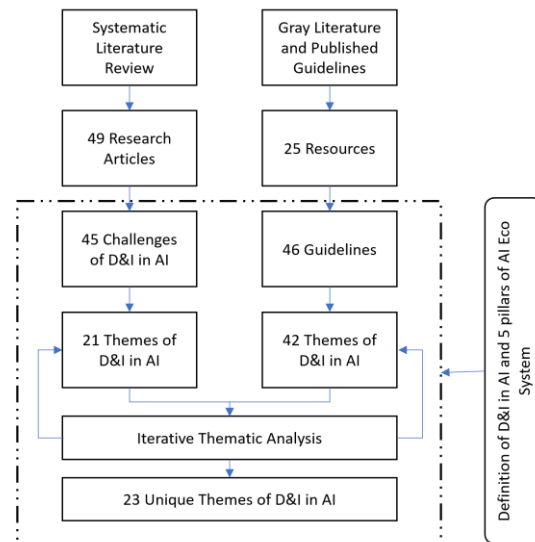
Systematic Literature Review

Gray Literature and Published Guidelines

49 Research Articles

25 Resources

45 Challenges of D&I in AI

46 Guidelines

21 Themes of D&I in AI

42 Themes of D&I in AI

Iterative Thematic Analysis

23 Unique Themes of D&I in AI

Definition of D&I in AI and 5 pillars of AI Eco System